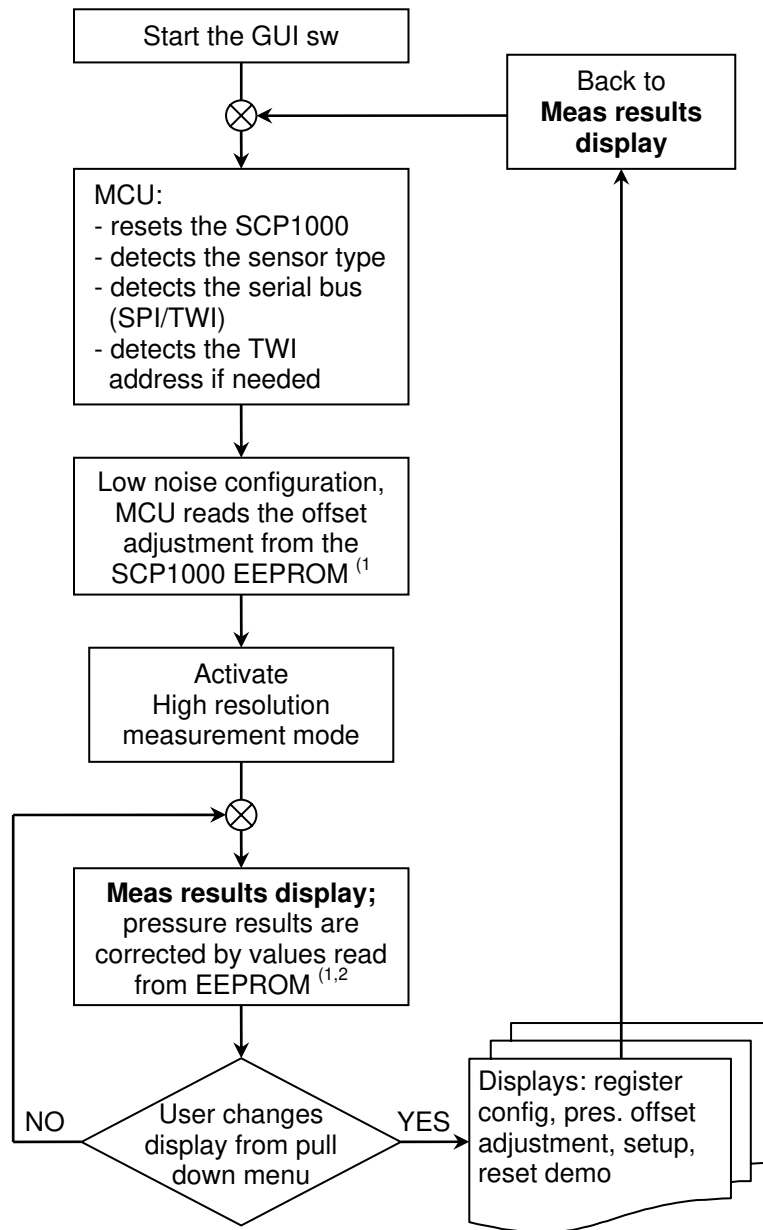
Start the GUI sw

Back to
**Meas results display**

MCU:
- resets the SCP1000
- detects the sensor type
- detects the serial bus (SPI/TWI)
- detects the TWI address if needed

Low noise configuration, MCU reads the offset adjustment from the SCP1000 EEPROM $^{(1}$

Activate
High resolution measurement mode

**Meas results display;** pressure results are corrected by values read from EEPROM $^{(1,2}$

User changes display from pull down menu

NO

YES

Displays: register config, pres. offset adjustment, setup, reset demo